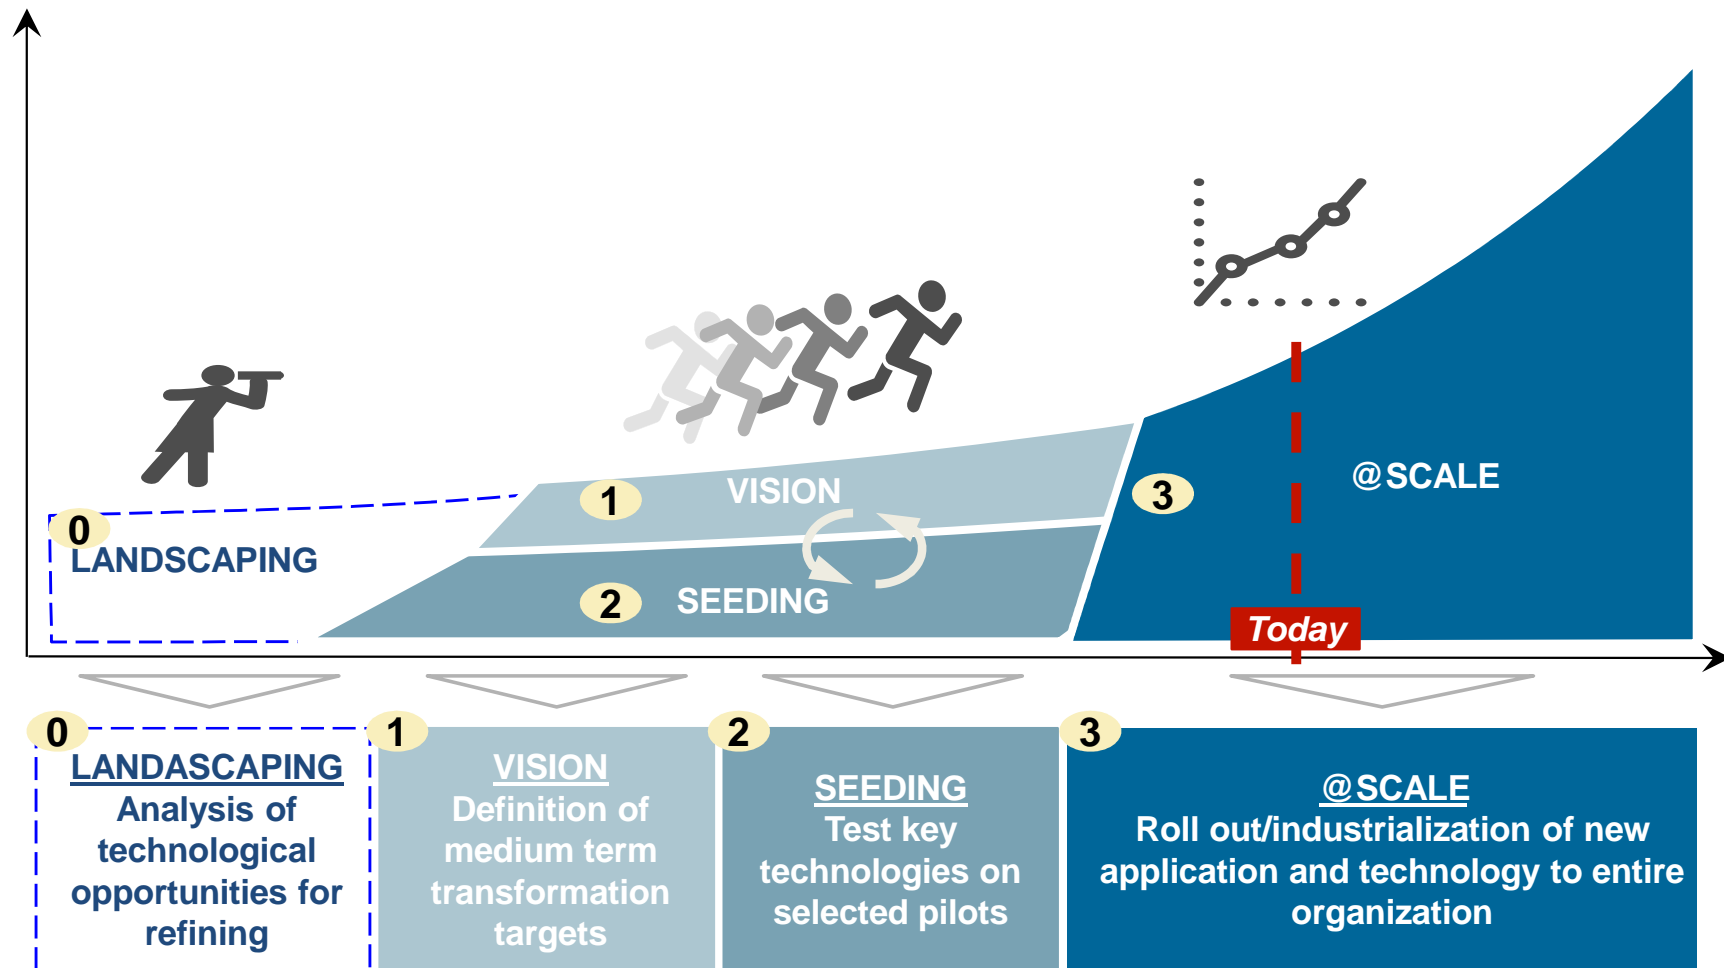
0 LANDSCAPING

1 VISION

2 SEEDING

3 @SCALE

Today

0 LANDASCAPING
Analysis of technological opportunities for refining

1 VISION
Definition of medium term transformation targets

2 SEEDING
Test key technologies on selected pilots

3 @SCALE
Roll out/industrialization of new application and technology to entire organization